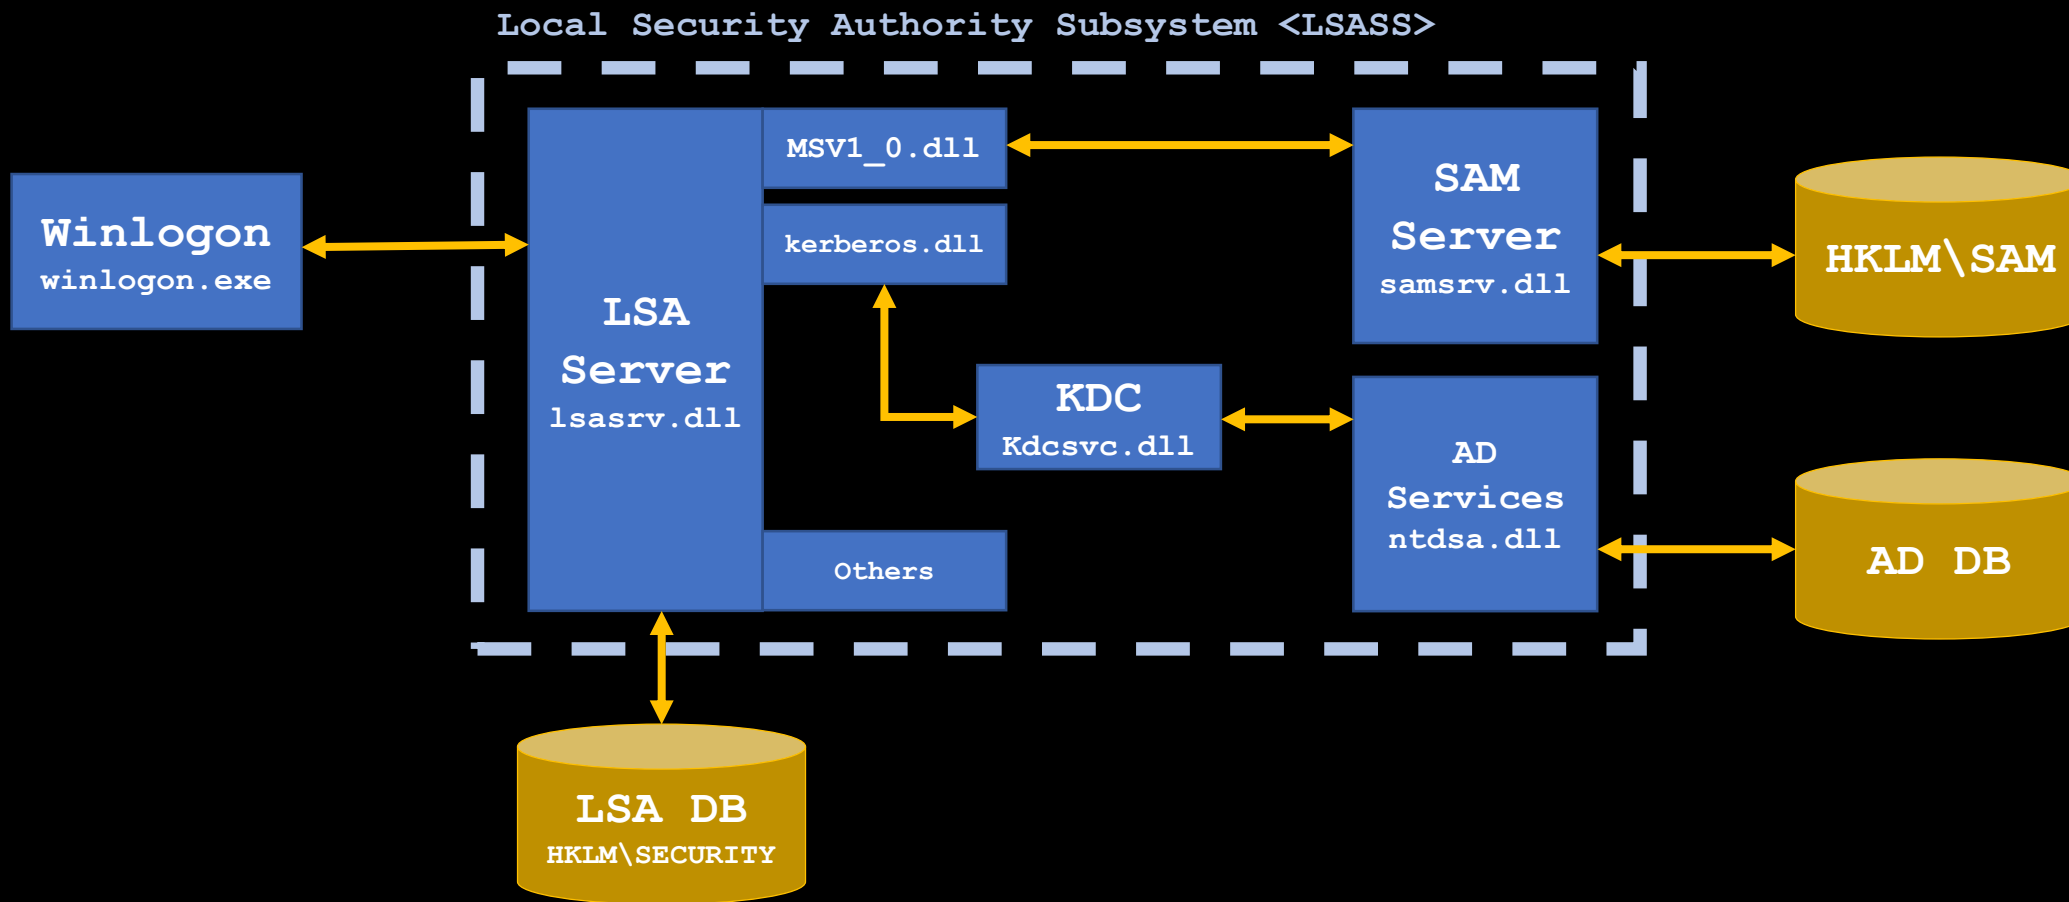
Local Security Authority Subsystem <LSASS>

Winlogon
winlogon.exe

LSA
Server
lsasrv.dll

MSV1_0.dll

kerberos.dll

Others

KDC
Kdcsvc.dll

SAM
Server
samsrv.dll

AD
Services
ntdsa.dll

HKLM\SAM

AD DB

LSA DB
HKLM\SECURITY